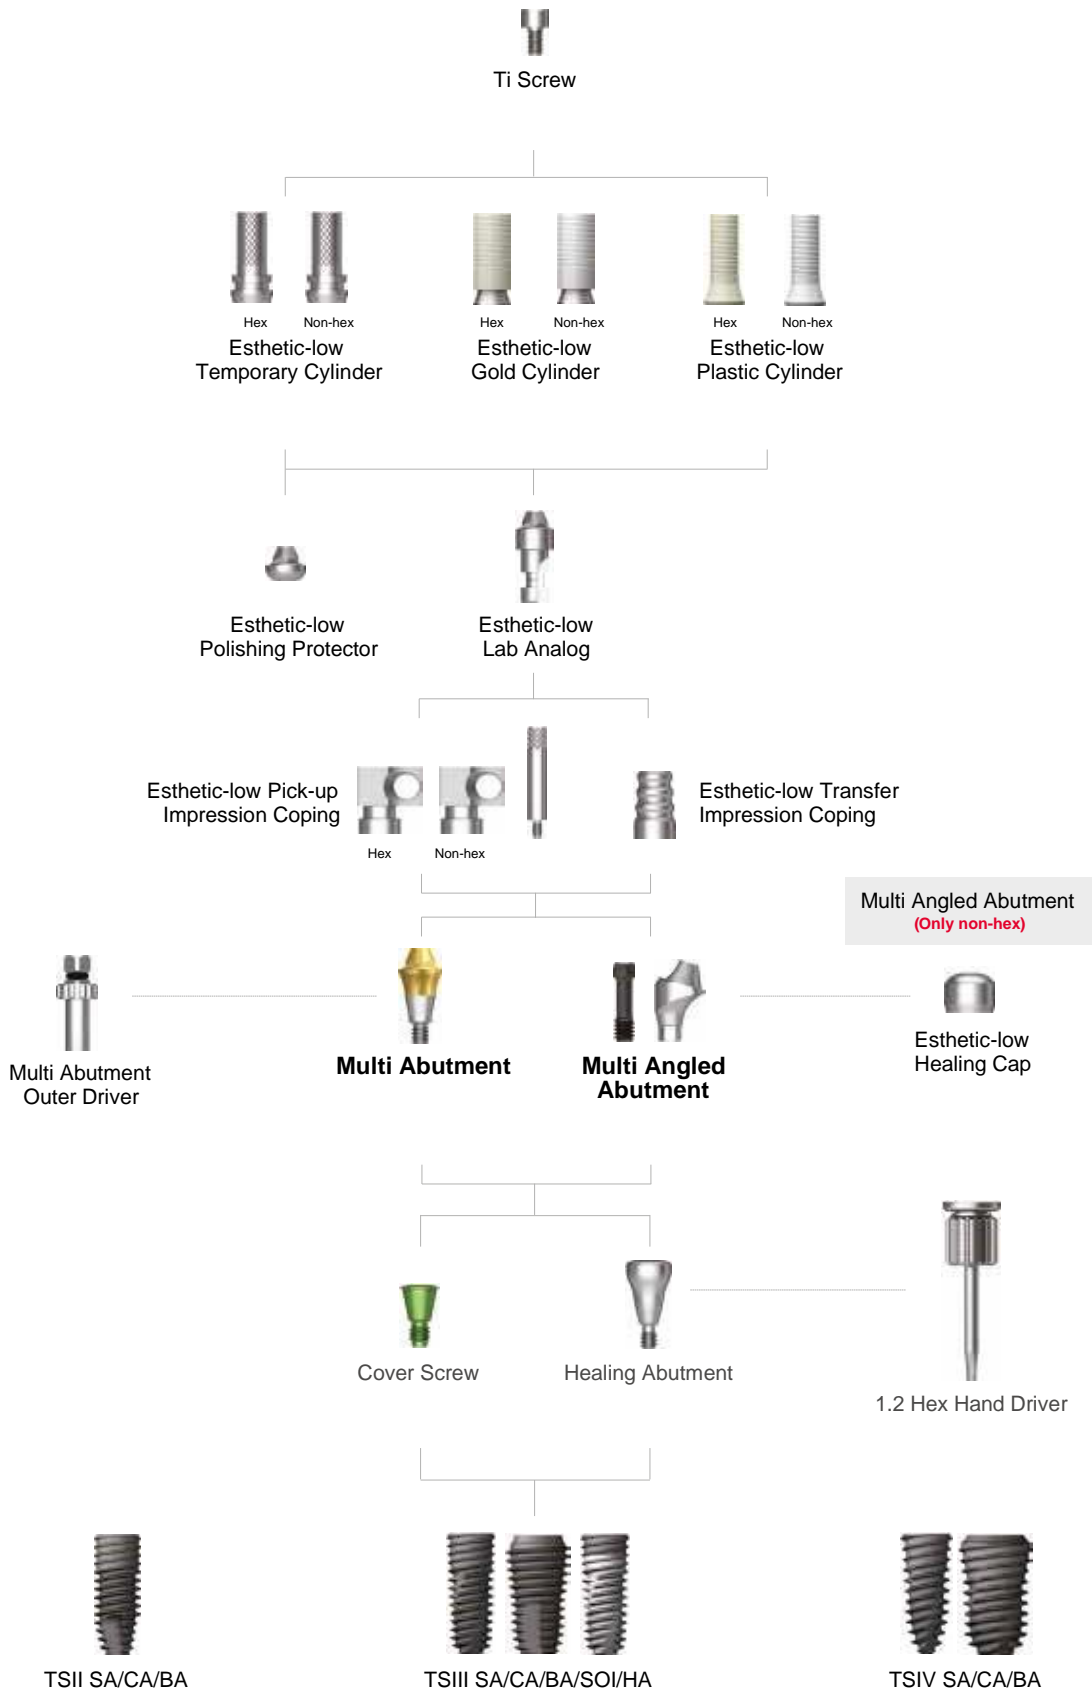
Ti Screw

Hex Non-hex
Esthetic-low Temporary Cylinder

Hex Non-hex
Esthetic-low Gold Cylinder

Hex Non-hex
Esthetic-low Plastic Cylinder

Esthetic-low Polishing Protector

Esthetic-low Lab Analog

Esthetic-low Pick-up Impression Coping

Hex Non-hex

Esthetic-low Transfer Impression Coping

Multi Angled Abutment
(Only non-hex)

Multi Abutment Outer Driver

Multi Abutment

Multi Angled Abutment

Esthetic-low Healing Cap

Cover Screw

Healing Abutment

1.2 Hex Hand Driver

TSII SA/CA/BA

TSIII SA/CA/BA/SOI/HA

TSIV SA/CA/BA